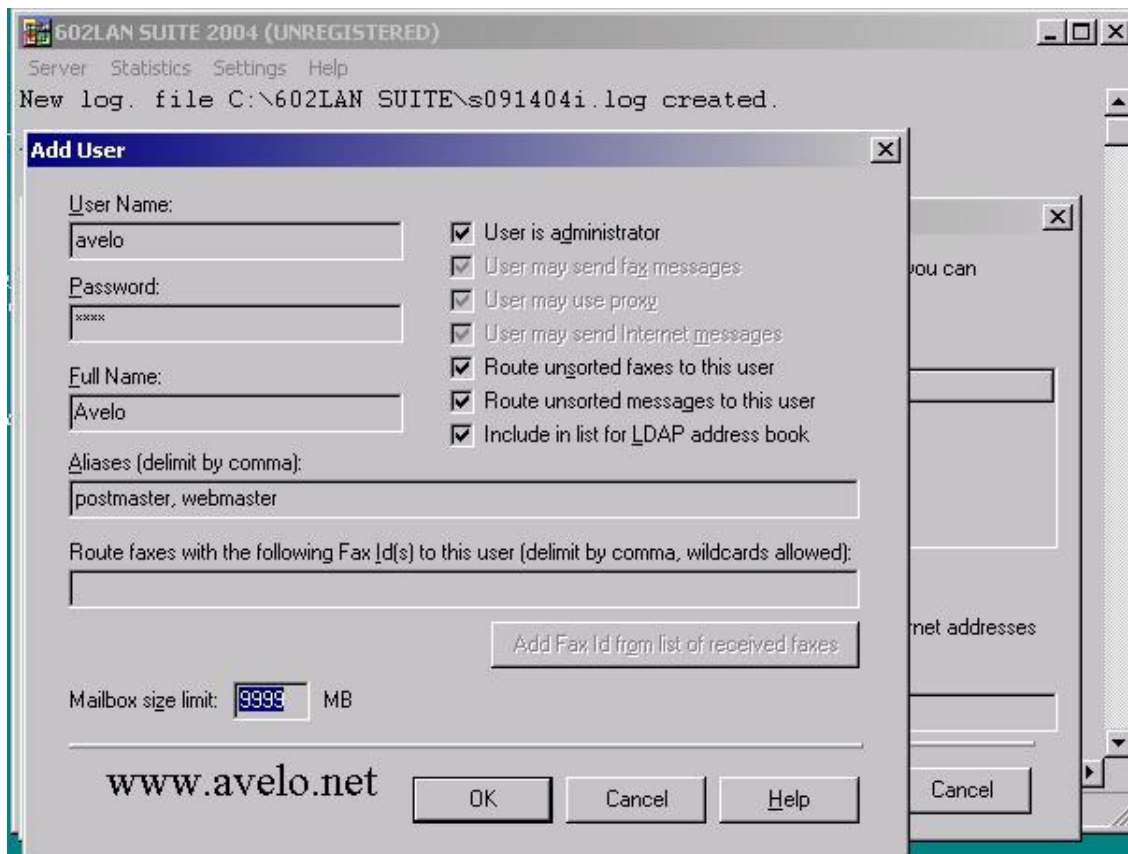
602LAN SUITE 2004 (UNREGISTERED)
Server Statistics Settings Help
New log. file C:\602LAN SUITE\s091404i.log created.

Add User

User Name:
avelo
Password:
****
Full Name:
Avelo

User is administrator
User may send fax messages
User may use proxy
User may send Internet messages
Route unsorted faxes to this user
Route unsorted messages to this user
Include in list for LDAP address book

Aliases (delimit by comma):
postmaster, webmaster

Route faxes with the following Fax Id(s) to this user (delimit by comma, wildcards allowed):

Add Fax Id from list of received faxes

Mailbox size limit: 9999 MB

www.avelo.net

OK Cancel Help

you can

rnet addresses

Cancel